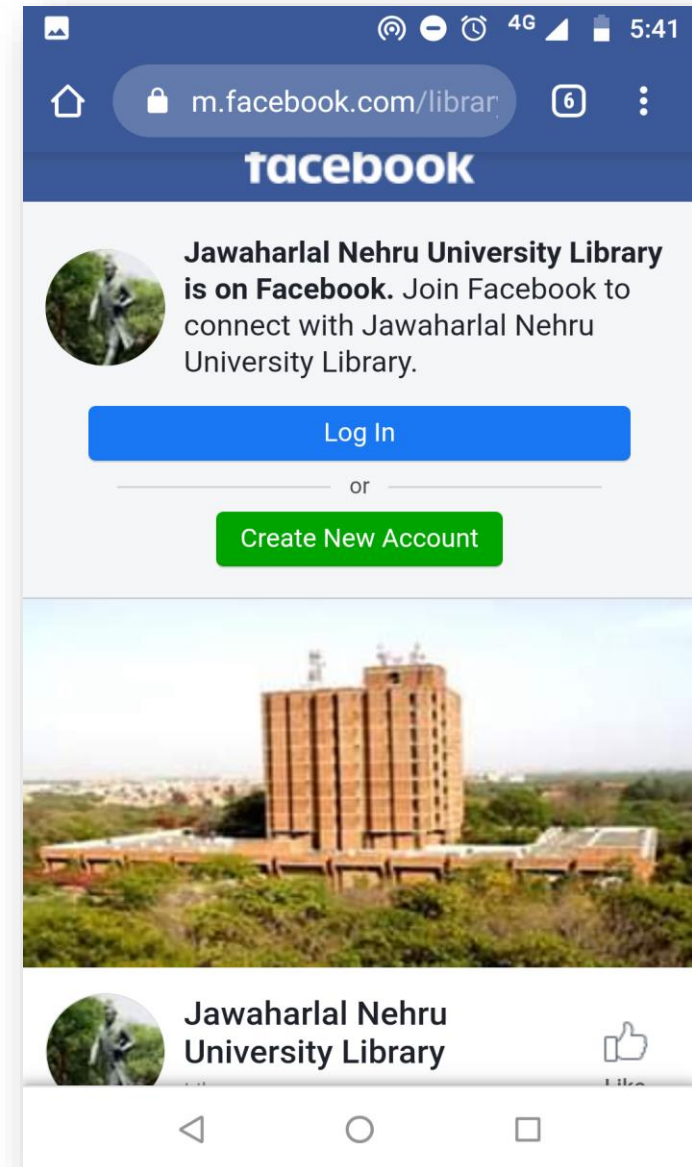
4G 5:41

m.facebook.com/librar

6

facebook

**Jawaharlal Nehru University Library is on Facebook.** Join Facebook to connect with Jawaharlal Nehru University Library.

Log In

or

Create New Account

Jawaharlal Nehru University Library

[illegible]

Like